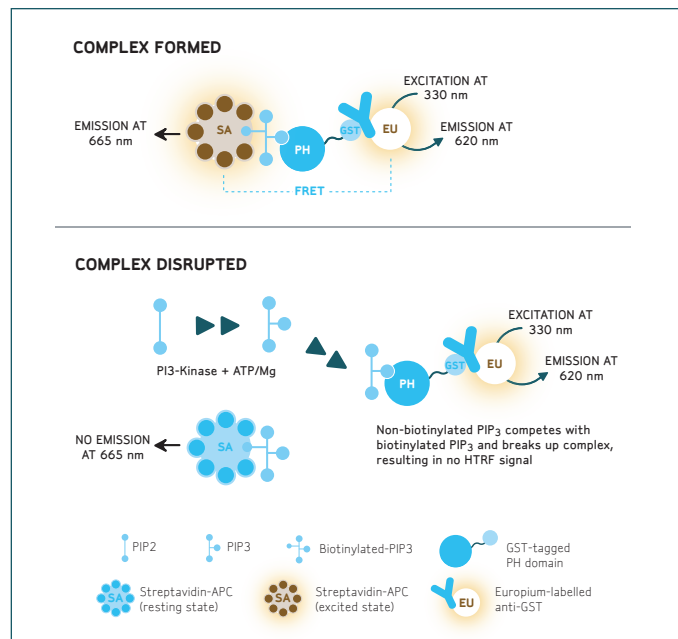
COMPLEX FORMED

EXCITATION AT 330 nm

EMISSION AT 665 nm

SA

PH

GST

EU

EMISSION AT 620 nm

FRET

COMPLEX DISRUPTED

EXCITATION AT 330 nm

PI3-Kinase + ATP/Mg

PH

GST

EU

EMISSION AT 620 nm

NO EMISSION AT 665 nm

SA

Non-biotinylated PIP$_3$ competes with biotinylated PIP$_3$ and breaks up complex, resulting in no HTRF signal

PIP2

PIP3

Biotinylated-PIP3

GST-tagged PH domain

SA

Streptavidin-APC (resting state)

SA

Streptavidin-APC (excited state)

EU

Europium-labelled anti-GST